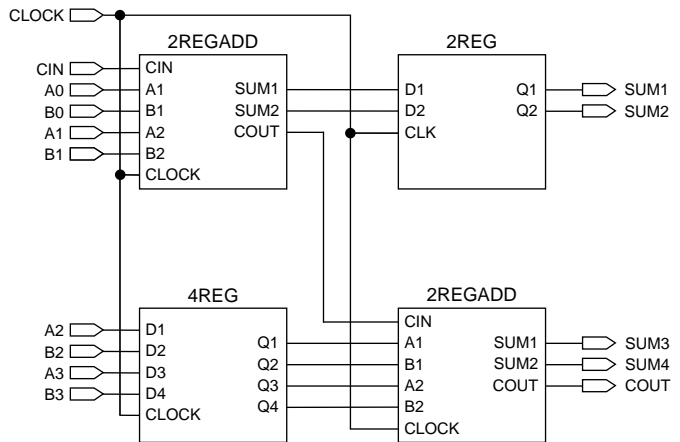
CLOCK

2REGADD
CIN
A0
B0
A1
B1
CIN
A1
B1
A2
B2
CLOCK
SUM1
SUM2
COUT

2REG
D1
D2
CLK
Q1
Q2
SUM1
SUM2

4REG
A2
B2
A3
B3
D1
D2
D3
D4
CLOCK
Q1
Q2
Q3
Q4

2REGADD
CIN
A1
B1
A2
B2
CLOCK
SUM1
SUM2
COUT
SUM3
SUM4
COUT